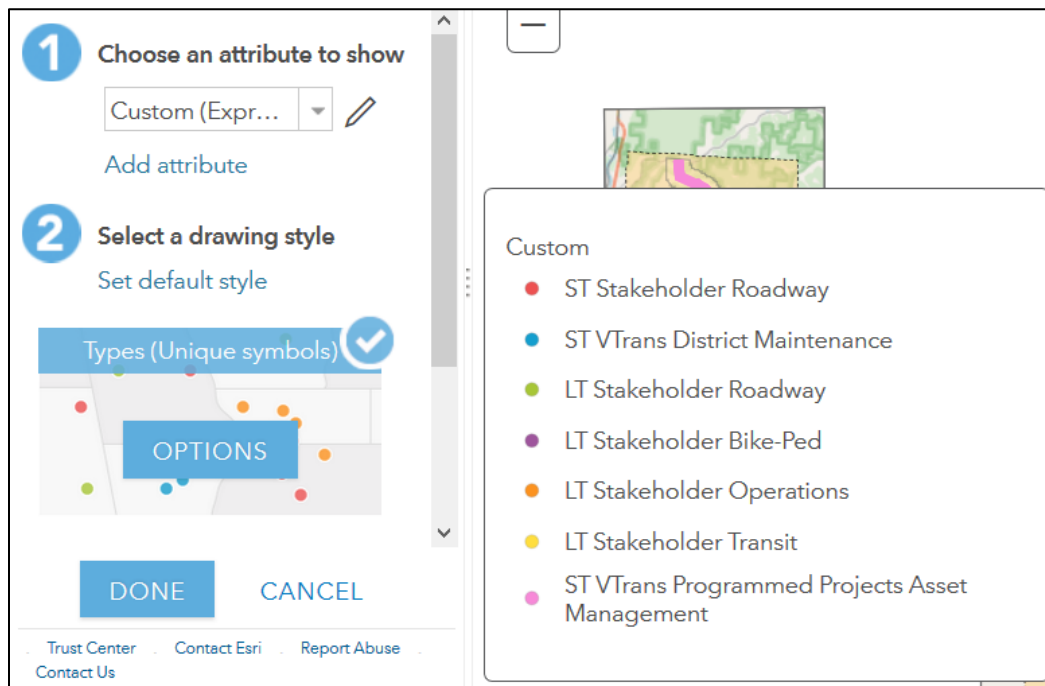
1 Choose an attribute to show

Custom (Expr...

Add attribute

2 Select a drawing style

Set default style

Types (Unique symbols)

OPTIONS

DONE CANCEL

Trust Center Contact Esri Report Abuse Contact Us

−

Custom

ST Stakeholder Roadway

ST VTrans District Maintenance

LT Stakeholder Roadway

LT Stakeholder Bike-Ped

LT Stakeholder Operations

LT Stakeholder Transit

ST VTrans Programmed Projects Asset Management